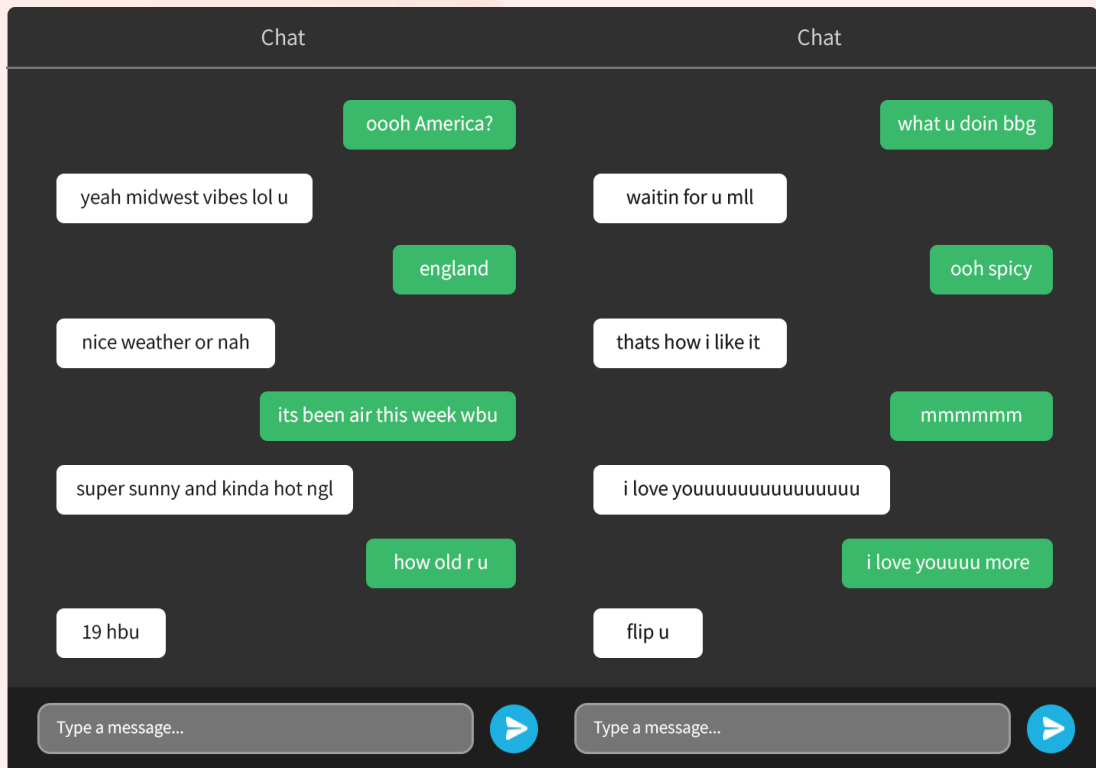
Chat

oooh America?

yeah midwest vibes lol u

england

nice weather or nah

its been air this week wbu

super sunny and kinda hot ngl

how old r u

19 hbu

Type a message...

Chat

what u doin bbg

waitin for u mll

ooh spicy

thats how i like it

mmmmmm

i love youuuuuuuuuuuuuu

i love youuuu more

flip u

Type a message...